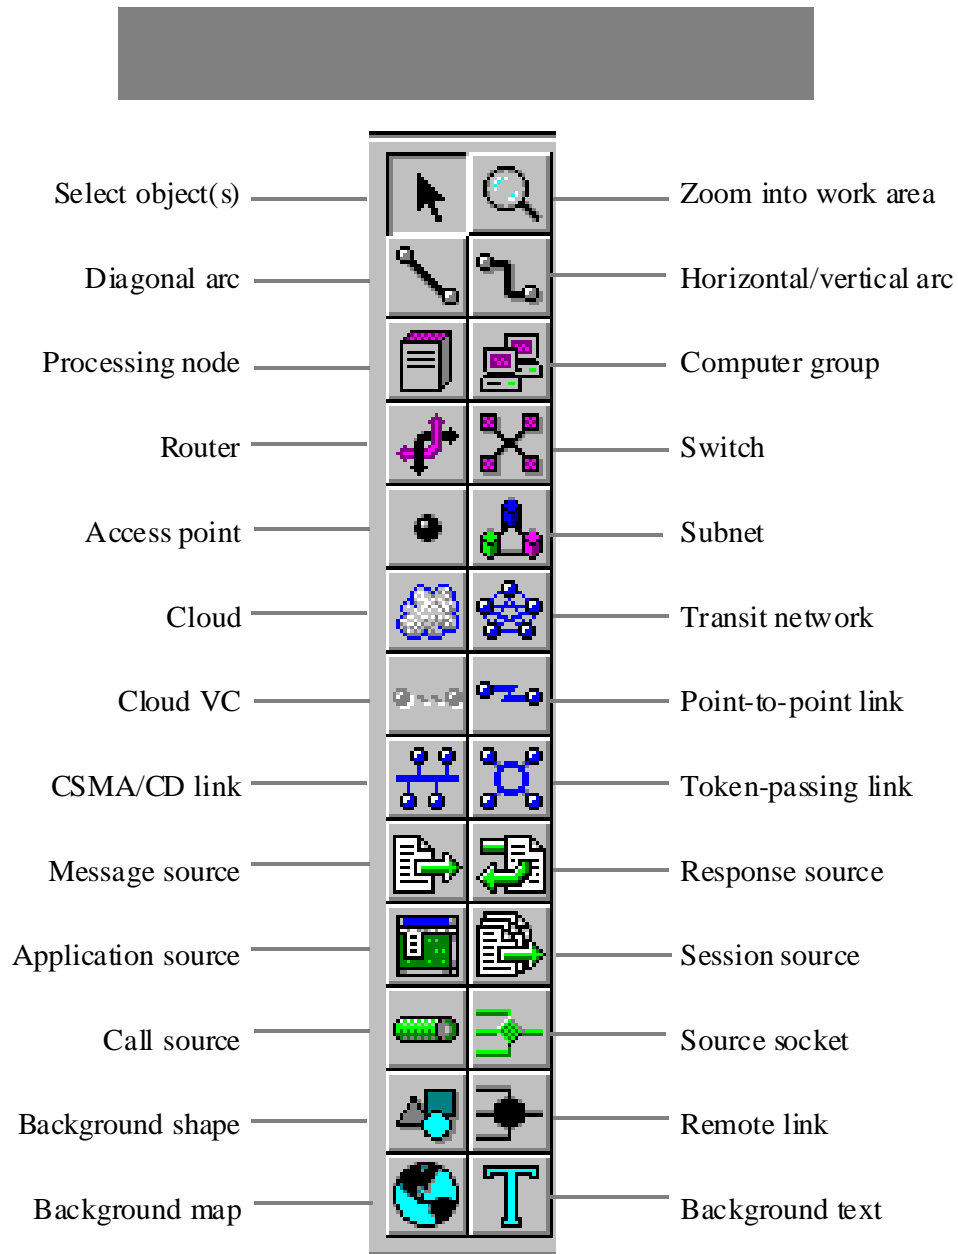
Select object(s)

Zoom into work area

Diagonal arc

Horizontal/vertical arc

Processing node

Computer group

Router

Switch

Access point

Subnet

Cloud

Transit network

Cloud VC

Point-to-point link

CSMA/CD link

Token-passing link

Message source

Response source

Application source

Session source

Call source

Source socket

Background shape

Remote link

Background map

Background text